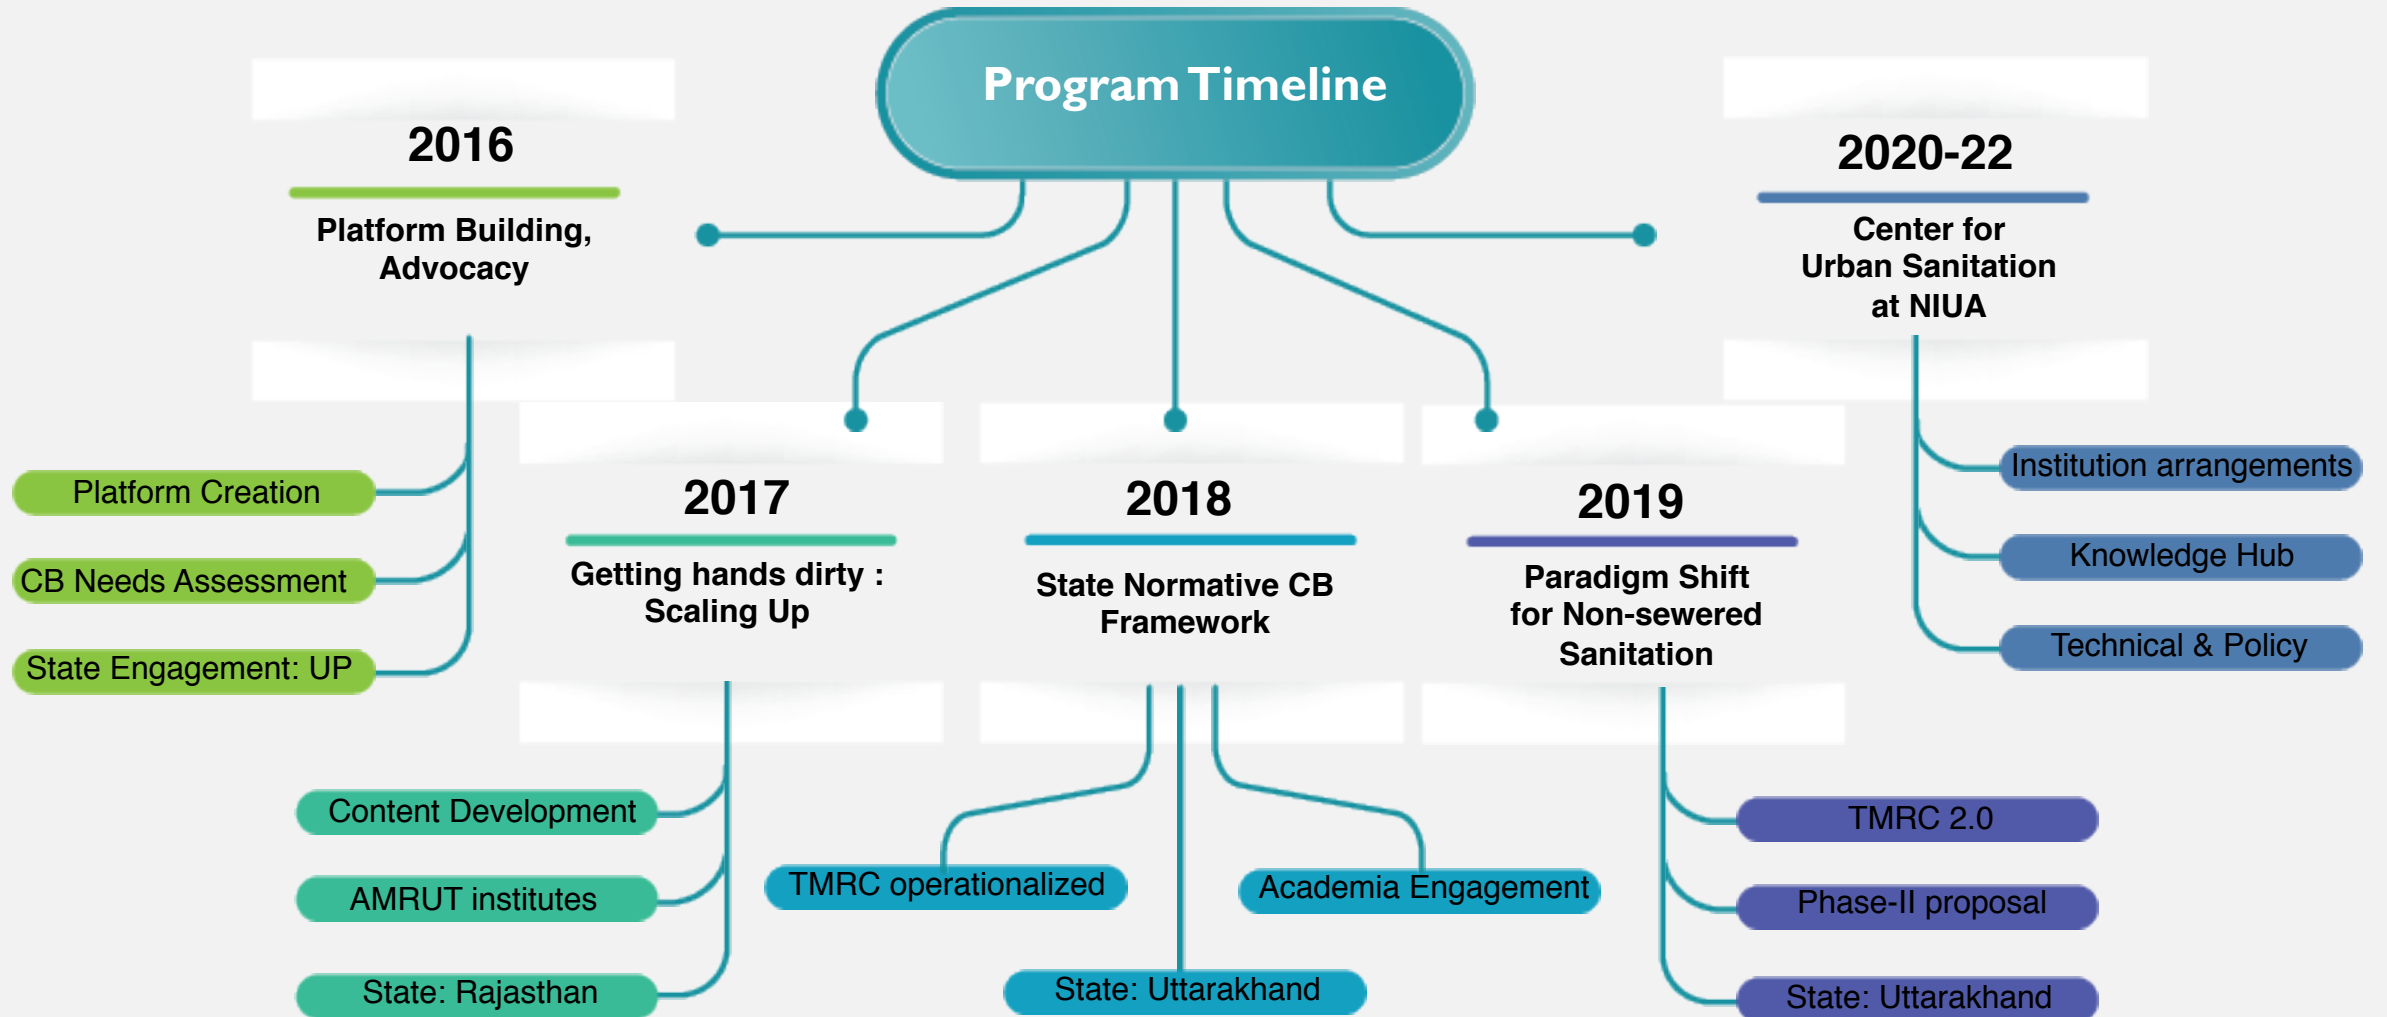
Program Timeline

2016

Platform Building, Advocacy

Platform Creation

CB Needs Assessment

State Engagement: UP

2017

Getting hands dirty : Scaling Up

Content Development

AMRUT institutes

State: Rajasthan

2018

State Normative CB Framework

TMRC operationalized

Academia Engagement

State: Uttarakhand

2019

Paradigm Shift for Non-sewered Sanitation

TMRC 2.0

Phase-II proposal

State: Uttarakhand

2020-22

Center for Urban Sanitation at NIUA

Institution arrangements

Knowledge Hub

Technical & Policy